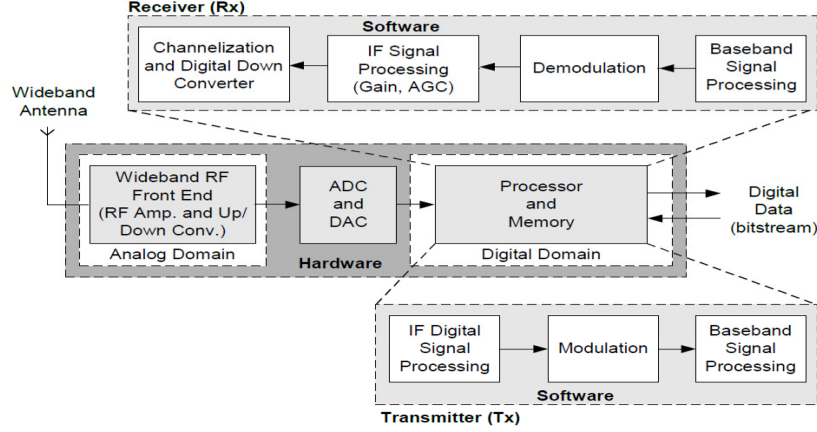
Receiver (Rx)

Software

Channelization and Digital Down Converter

IF Signal Processing (Gain, AGC)

Demodulation

Baseband Signal Processing

Wideband Antenna

Wideband RF Front End (RF Amp. and Up/ Down Conv.)

Analog Domain

ADC and DAC

Hardware

Processor and Memory

Digital Domain

Digital Data (bitstream)

IF Digital Signal Processing

Modulation

Baseband Signal Processing

Software

Transmitter (Tx)